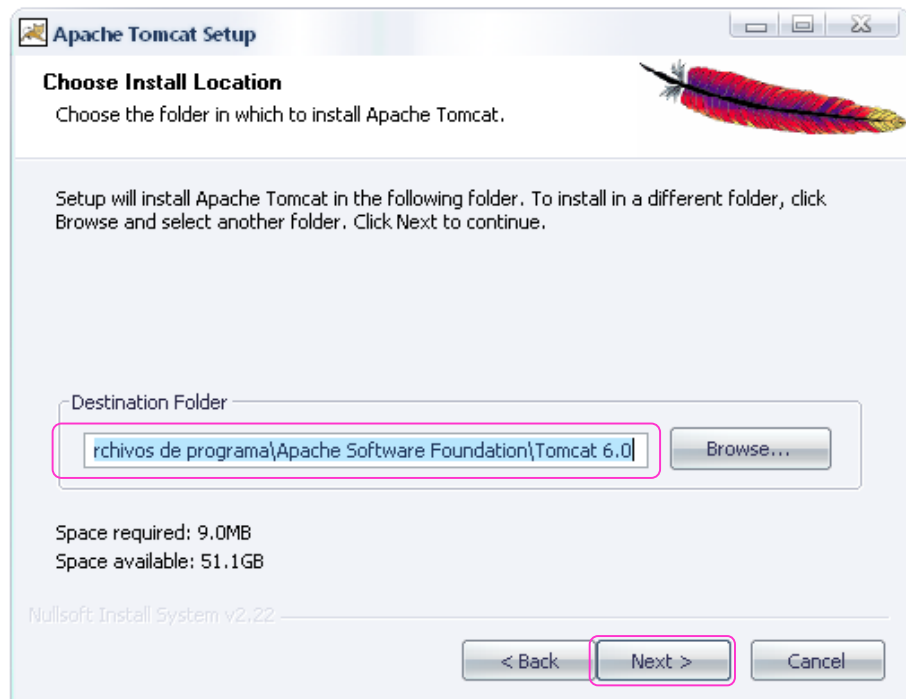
Apache Tomcat Setup

Choose Install Location

Choose the folder in which to install Apache Tomcat.

Setup will install Apache Tomcat in the following folder. To install in a different folder, click Browse and select another folder. Click Next to continue.

Destination Folder

rchivos de programa\Apache Software Foundation\Tomcat 6.0

Browse...

Space required: 9.0MB
Space available: 51.1GB

Nullsoft Install System v2.22

< Back

Next >

Cancel